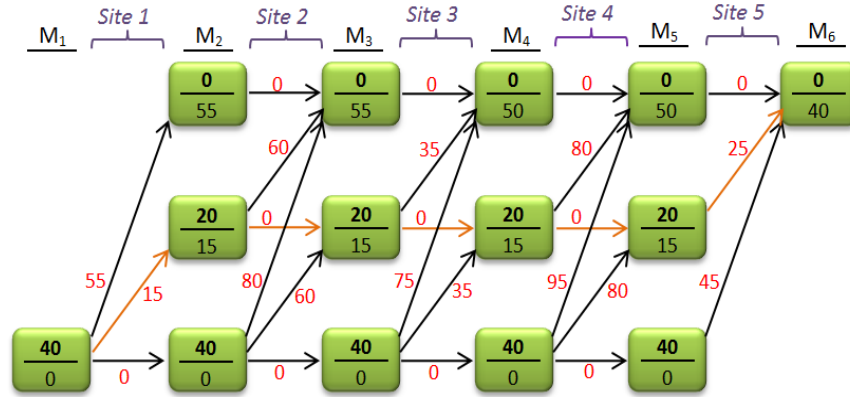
$M_1$ Site 1 $M_2$ Site 2 $M_3$ Site 3 $M_4$ Site 4 $M_5$ Site 5 $M_6$

$\frac{0}{55}$ 0 $\frac{0}{55}$ 0 $\frac{0}{50}$ 0 $\frac{0}{50}$ 0 $\frac{0}{40}$

60 35 80 25

$\frac{20}{15}$ 0 $\frac{20}{15}$ 0 $\frac{20}{15}$ 0 $\frac{20}{15}$

55 15 80 60 75 35 95 80 45

$\frac{40}{0}$ 0 $\frac{40}{0}$ 0 $\frac{40}{0}$ 0 $\frac{40}{0}$ 0 $\frac{40}{0}$